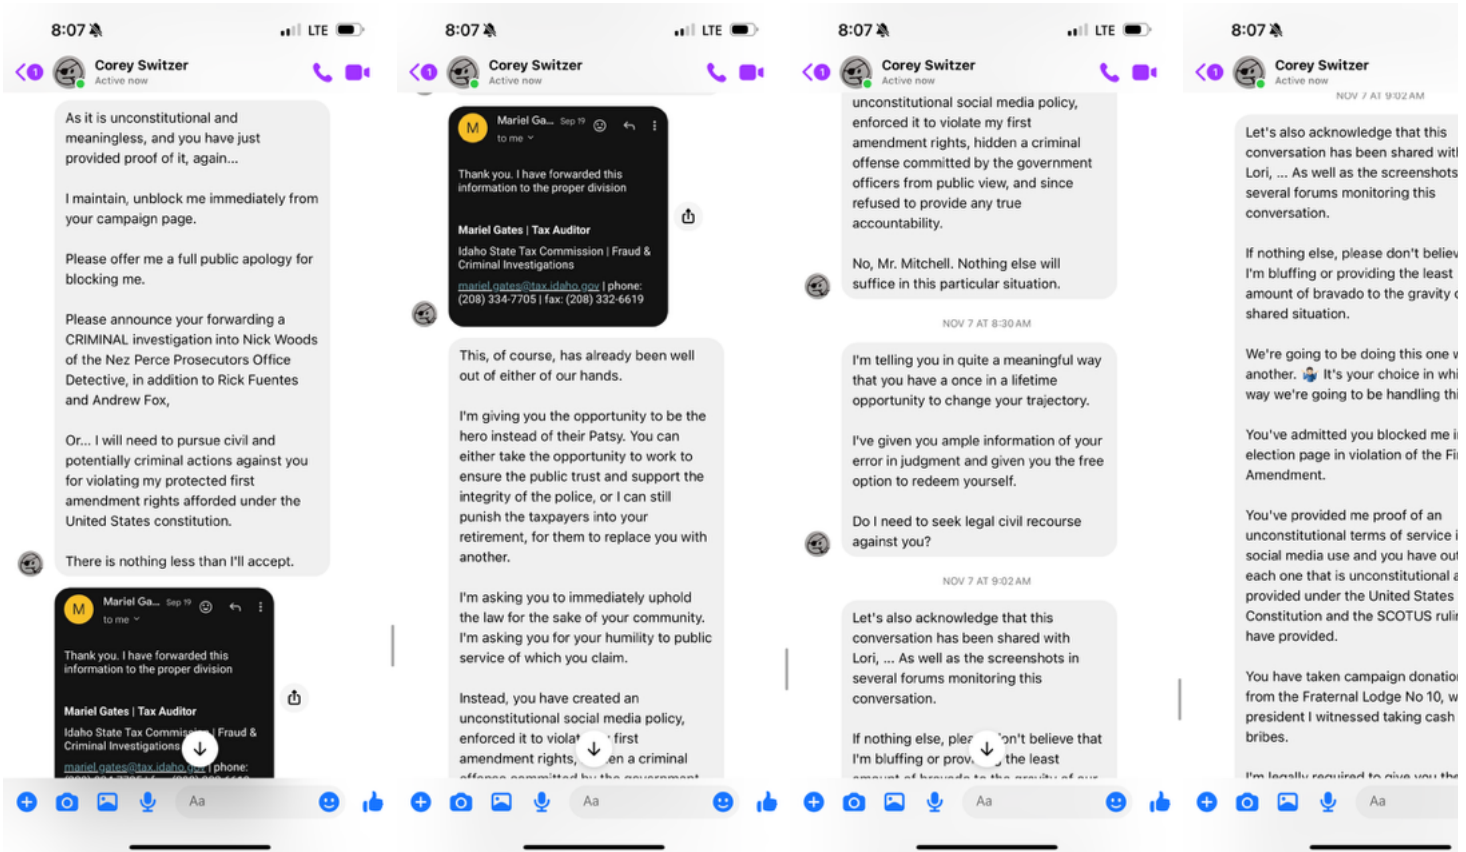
8:07 LTE

Corey Switzer
Active now

As it is unconstitutional and meaningless, and you have just provided proof of it, again...

I maintain, unblock me immediately from your campaign page.

Please offer me a full public apology for blocking me.

Please announce your forwarding a CRIMINAL investigation into Nick Woods of the Nez Perce Prosecutors Office Detective, in addition to Rick Fuentes and Andrew Fox,

Or... I will need to pursue civil and potentially criminal actions against you for violating my protected first amendment rights afforded under the United States constitution.

There is nothing less than I'll accept.

M Mariel Ga... Sep 19
to me

Thank you. I have forwarded this information to the proper division

Mariel Gates | Tax Auditor
Idaho State Tax Commission | Fraud & Criminal Investigations
mariel.gates@tax.idaho.gov | phone: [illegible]

Aa

8:07 LTE

Corey Switzer
Active now

M Mariel Ga... Sep 19
to me

Thank you. I have forwarded this information to the proper division

Mariel Gates | Tax Auditor
Idaho State Tax Commission | Fraud & Criminal Investigations
mariel.gates@tax.idaho.gov | phone: (208) 334-7705 | fax: (208) 332-6619

This, of course, has already been well out of either of our hands.

I'm giving you the opportunity to be the hero instead of their Patsy. You can either take the opportunity to work to ensure the public trust and support the integrity of the police, or I can still punish the taxpayers into your retirement, for them to replace you with another.

I'm asking you to immediately uphold the law for the sake of your community. I'm asking you for your humility to public service of which you claim.

Instead, you have created an unconstitutional social media policy, enforced it to violat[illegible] first amendment rights, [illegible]en a criminal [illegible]

Aa

8:07 LTE

Corey Switzer
Active now

unconstitutional social media policy, enforced it to violate my first amendment rights, hidden a criminal offense committed by the government officers from public view, and since refused to provide any true accountability.

No, Mr. Mitchell. Nothing else will suffice in this particular situation.

NOV 7 AT 8:30 AM

I'm telling you in quite a meaningful way that you have a once in a lifetime opportunity to change your trajectory.

I've given you ample information of your error in judgment and given you the free option to redeem yourself.

Do I need to seek legal civil recourse against you?

NOV 7 AT 9:02 AM

Let's also acknowledge that this conversation has been shared with Lori, ... As well as the screenshots in several forums monitoring this conversation.

If nothing else, plea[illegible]on't believe that I'm bluffing or prov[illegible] the least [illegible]

Aa

8:07

Corey Switzer
Active now

NOV 7 AT 9:02 AM

Let's also acknowledge that this conversation has been shared wit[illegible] Lori, ... As well as the screenshots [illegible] several forums monitoring this conversation.

If nothing else, please don't believ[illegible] I'm bluffing or providing the least amount of bravado to the gravity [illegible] shared situation.

We're going to be doing this one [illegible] another. It's your choice in whi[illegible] way we're going to be handling thi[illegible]

You've admitted you blocked me i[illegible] election page in violation of the Fi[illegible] Amendment.

You've provided me proof of an unconstitutional terms of service i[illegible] social media use and you have out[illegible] each one that is unconstitutional a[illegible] provided under the United States Constitution and the SCOTUS ruli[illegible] have provided.

You have taken campaign donatio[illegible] from the Fraternal Lodge No 10, w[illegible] president I witnessed taking cash bribes.

I'm legally required to give you the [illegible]

Aa